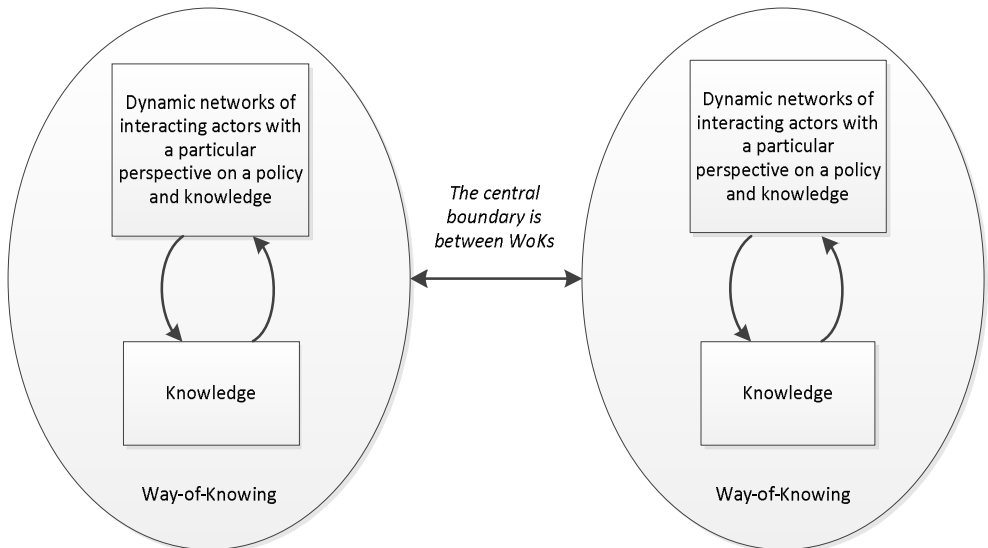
Dynamic networks of interacting actors with a particular perspective on a policy and knowledge

Knowledge

Way-of-Knowing

The central boundary is between WoKs

Dynamic networks of interacting actors with a particular perspective on a policy and knowledge

Knowledge

Way-of-Knowing